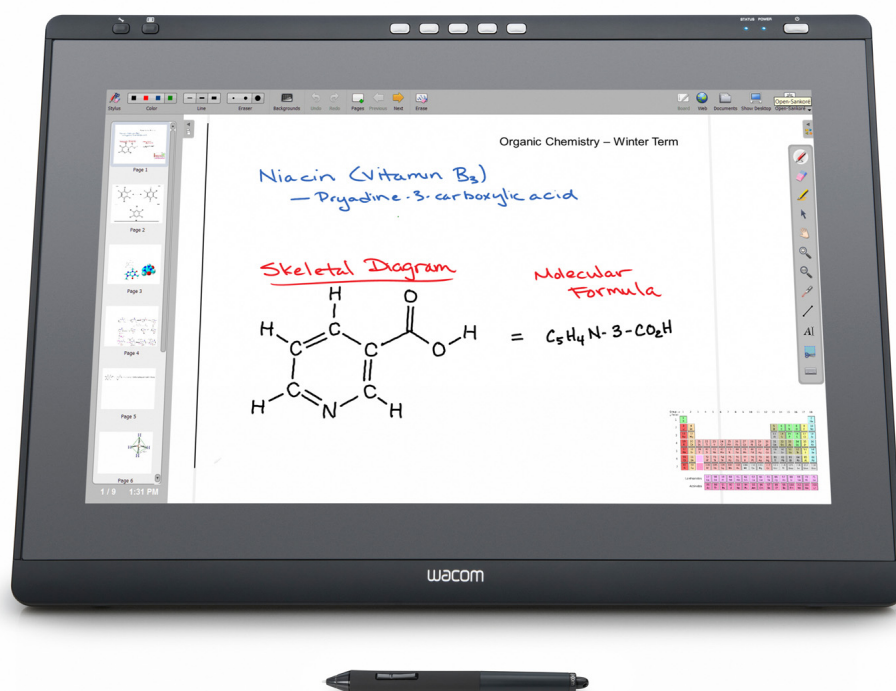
STATUS POWER

Stylus Color Line Eraser Backgrounds Undo Redo Pages Previous Next Erase

Board Web Documents Show Desktop Open Sankore

Open-Sankore

Page 1

Page 2

Page 3

Page 4

Page 5

Page 6

1 / 9 1:31 PM

Organic Chemistry – Winter Term

Niacin (Vitamin $B_3$)
— Pryadine-3-carboxylic acid

Skeletal Diagram

Molecular Formula

$= C_5H_4N\text{-}3\text{-}CO_2H$

H C C C O H O H C N C H H H

wacom